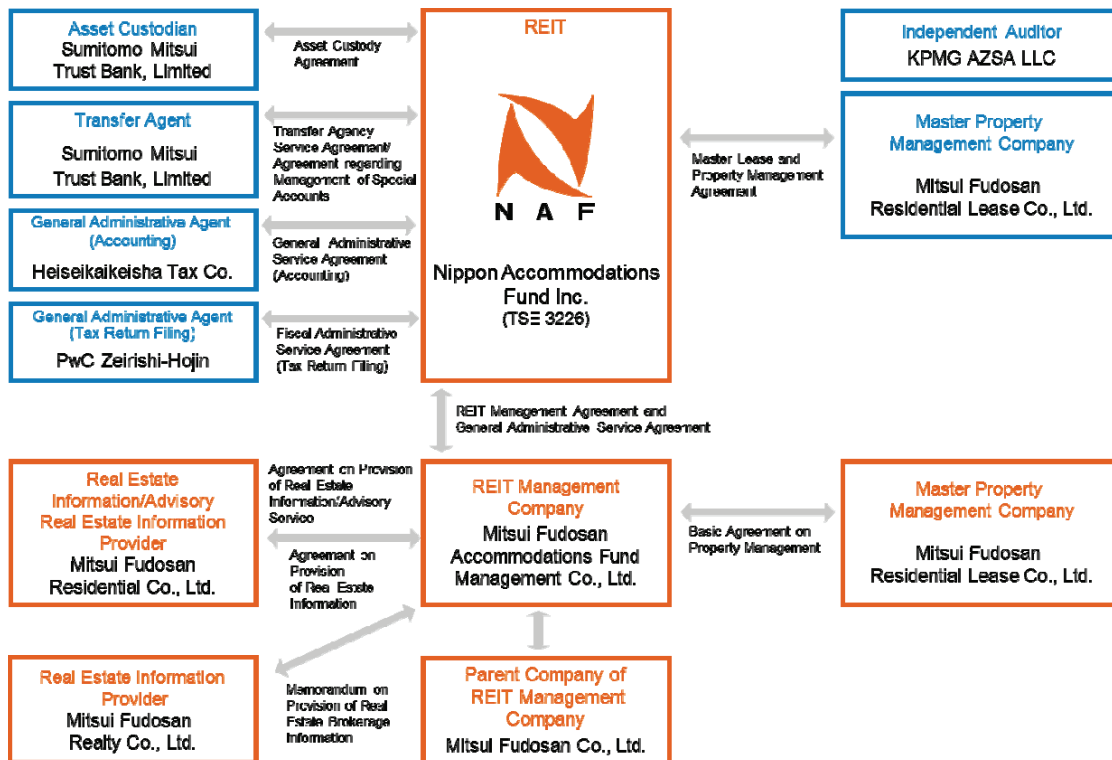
Asset Custodian
Sumitomo Mitsui Trust Bank, Limited

Asset Custody Agreement

REIT

N A F

Nippon Accommodations Fund Inc.
(TSE 3226)

Independent Auditor
KPMG AZSA LLC

Transfer Agent
Sumitomo Mitsui Trust Bank, Limited

Transfer Agency Service Agreement/ Agreement regarding Management of Special Accounts

Master Lease and Property Management Agreement

Master Property Management Company
Mitsui Fudosan Residential Lease Co., Ltd.

General Administrative Agent (Accounting)
Heiseikaikeisha Tax Co.

General Administrative Service Agreement (Accounting)

General Administrative Agent (Tax Return Filing)
PwC Zeirishi-Hojin

Fiscal Administrative Service Agreement (Tax Return Filing)

REIT Management Agreement and General Administrative Service Agreement

Real Estate Information/Advisory Real Estate Information Provider
Mitsui Fudosan Residential Co., Ltd.

Agreement on Provision of Real Estate Information/Advisory Service

Agreement on Provision of Real Estate Information

REIT Management Company
Mitsui Fudosan Accommodations Fund Management Co., Ltd.

Basic Agreement on Property Management

Master Property Management Company
Mitsui Fudosan Residential Lease Co., Ltd.

Real Estate Information Provider
Mitsui Fudosan Realty Co., Ltd.

Memorandum on Provision of Real Estate Brokerage Information

Parent Company of REIT Management Company
Mitsui Fudosan Co., Ltd.